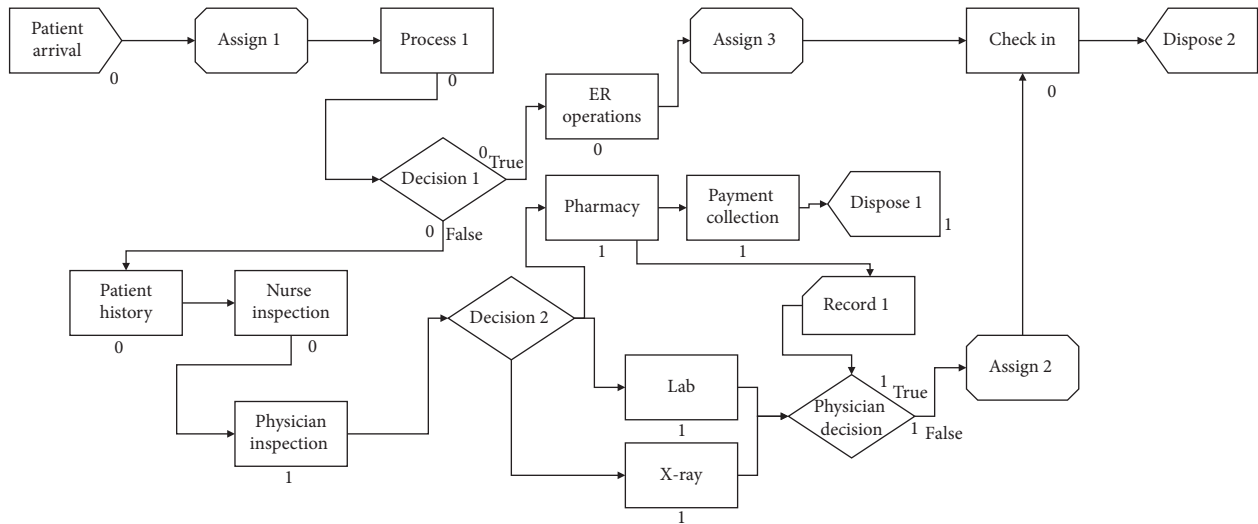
Patient arrival
0
Assign 1
Process 1
0
Assign 3
Check in
0
Dispose 2
ER operations
0
0
True
Decision 1
0
False
Pharmacy
1
Payment collection
1
Dispose 1
1
Record 1
Patient history
0
Nurse inspection
0
Decision 2
Physician inspection
1
Lab
1
X-ray
1
Physician decision
1
True
1
False
Assign 2